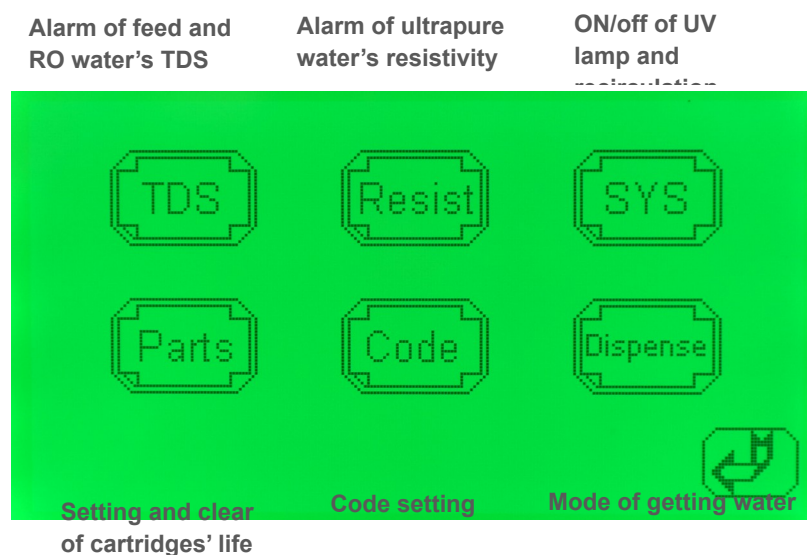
Alarm of feed and RO water's TDS

Alarm of ultrapure water's resistivity

ON/off of UV lamp and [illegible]

TDS

Resist

SYS

Parts

Code

Dispense

Setting and clear of cartridges' life

Code setting

Mode of getting water